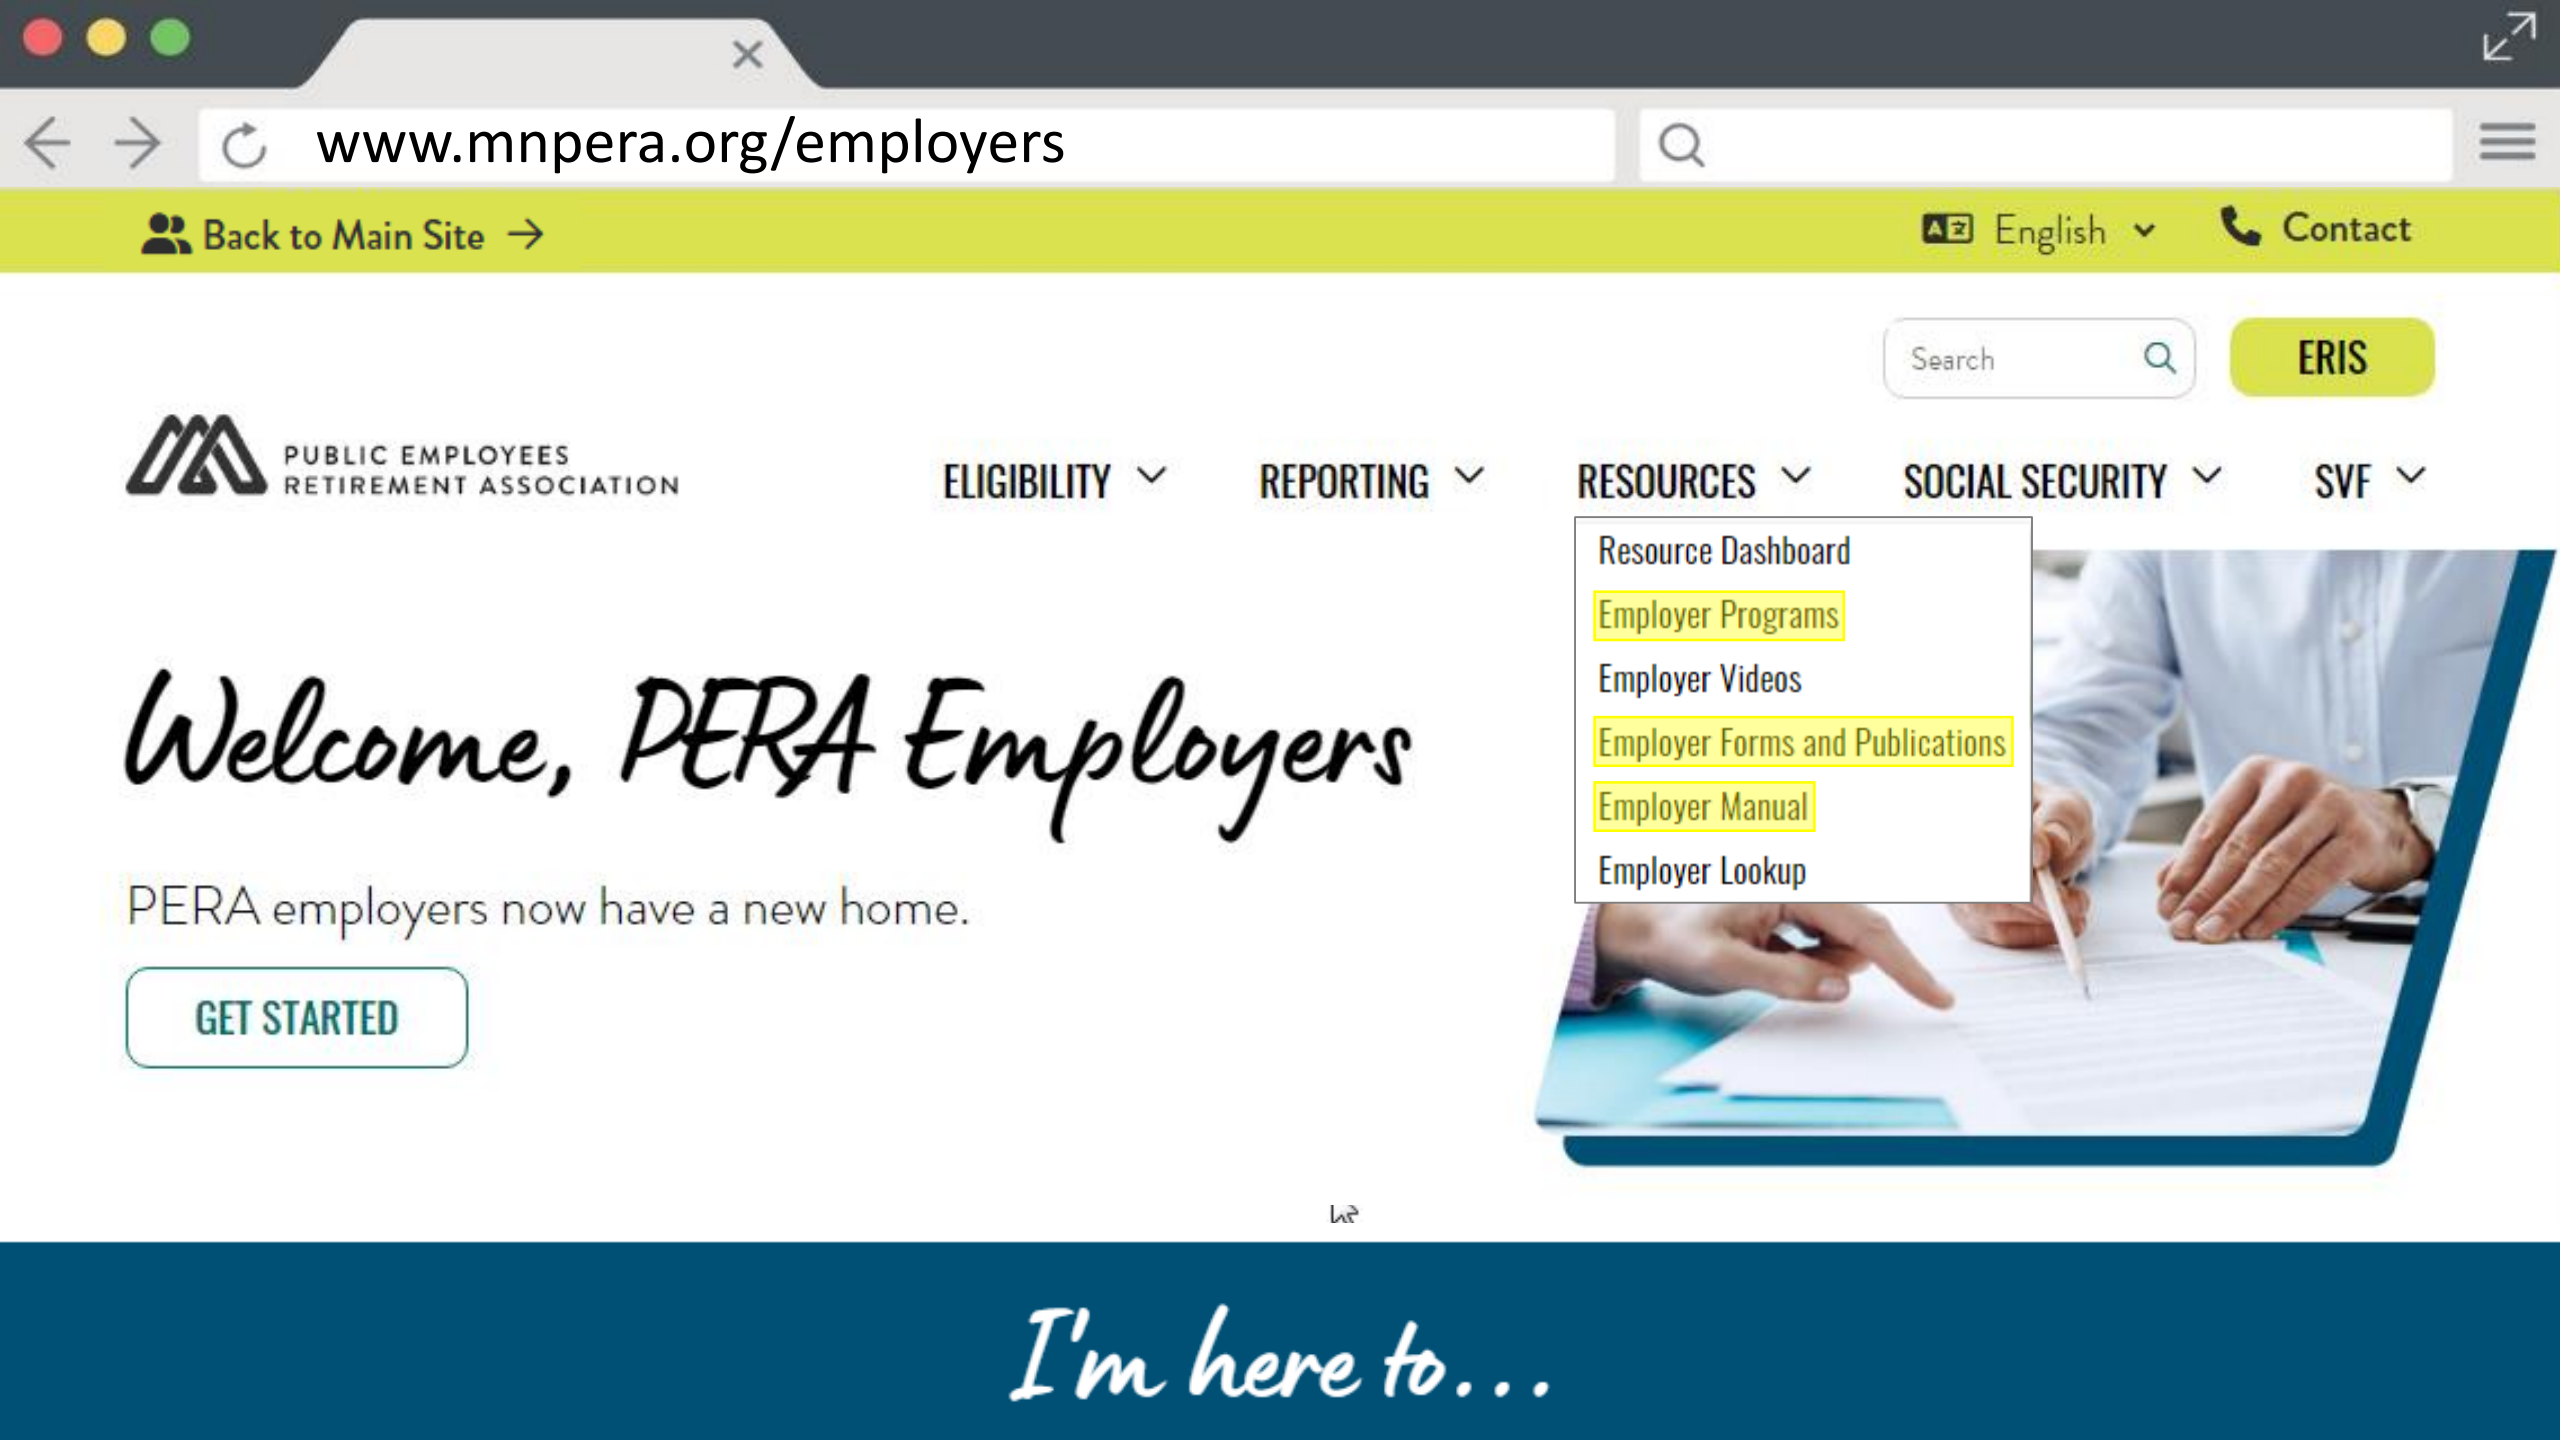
www.mnpera.org/employers

Back to Main Site

English

Contact

Search

ERIS

PUBLIC EMPLOYEES RETIREMENT ASSOCIATION

ELIGIBILITY

REPORTING

RESOURCES

SOCIAL SECURITY

SVF

Resource Dashboard

Employer Programs

Employer Videos

Employer Forms and Publications

Employer Manual

Employer Lookup

Welcome, PERA Employers

PERA employers now have a new home.

GET STARTED

I'm here to...